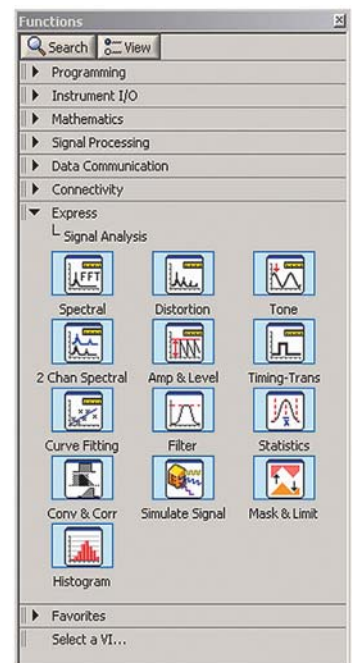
Functions
Search View
Programming
Instrument I/O
Mathematics
Signal Processing
Data Communication
Connectivity
Express
Signal Analysis
FFT
Spectral
Distortion
Tone
2 Chan Spectral
Amp & Level
Timing-Trans
Curve Fitting
Filter
Statistics
Conv & Corr
Simulate Signal
Mask & Limit
Histogram
Favorites
Select a VI...